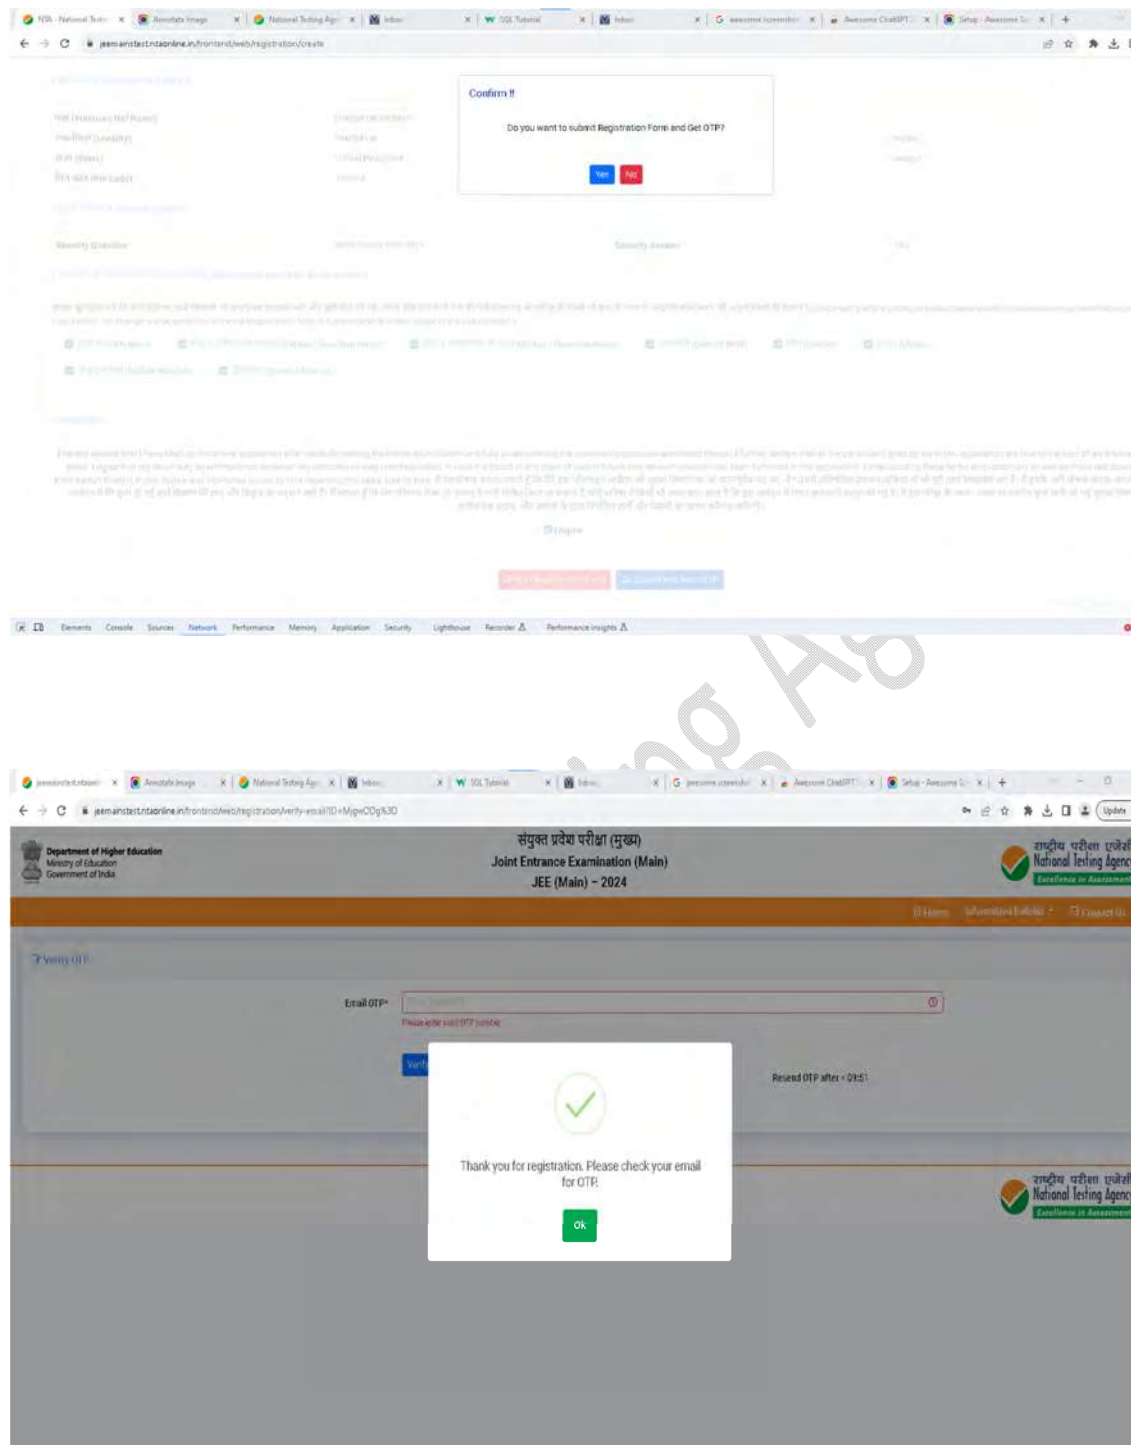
NTA - National Testi | Annotate Image | National Testing Age | Inbox | SQL Tutorial | Inbox | awesome screenshot | Awesome ChatGPT | Setup - Awesome Sc

jeemainstest.ntaonline.in/frontend/web/registration/create

Confirm !!

Do you want to submit Registration Form and Get OTP?

Yes No

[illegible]

Elements Console Sources Network Performance Memory Application Security Lighthouse Recorder Performance insights

jeemainstest.ntaonli | Annotate Image | National Testing Age | Inbox | SQL Tutorial | Inbox | awesome screenshot | Awesome ChatGPT | Setup - Awesome Sc

jeemainstest.ntaonline.in/frontend/web/registration/verify-email?ID=MjgwODg%3D

Update

Department of Higher Education
Ministry of Education
Government of India

संयुक्त प्रवेश परीक्षा (मुख्य)
Joint Entrance Examination (Main)
JEE (Main) - 2024

राष्ट्रीय परीक्षा एजेंसी
National Testing Agency
Excellence in Assessment

Home Information Bulletin Contact Us

Verify OTP

Email OTP*

Please enter valid OTP number

Verify

Resend OTP after - 09:51

Thank you for registration. Please check your email for OTP.

Ok

राष्ट्रीय परीक्षा एजेंसी
National Testing Agency
Excellence in Assessment